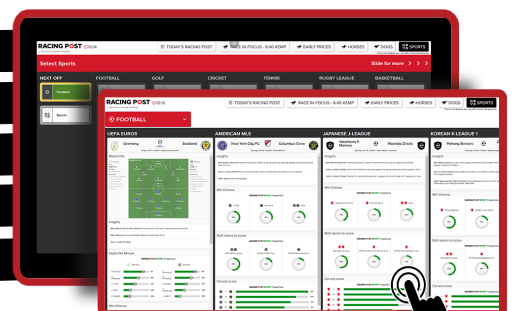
RACING POST

TODAY'S RACING POST

RACE IN FOCUS - 6:40 KEMP

EARLY PRICES

HORSES

DOGS

SPORTS

Select Sports

Slide for more

NEXT OFF

FOOTBALL

GOLF

CRICKET

TENNIS

RUGBY LEAGUE

BASKETBALL

Football

Sports

RACING POST

TODAY'S RACING POST

RACE IN FOCUS - 6:40 KEMP

EARLY PRICES

HORSES

DOGS

SPORTS

FOOTBALL

UEFA EUROS

AMERICAN MLS

JAPANESE J LEAGUE

KOREAN K LEAGUE 1

Germany

Scotland

New York City FC

Columbus Crew

Machida Zelvia

Pohang Steelers

Insights

Win Chance

Both teams to score

Goals Per Minute

Correct score